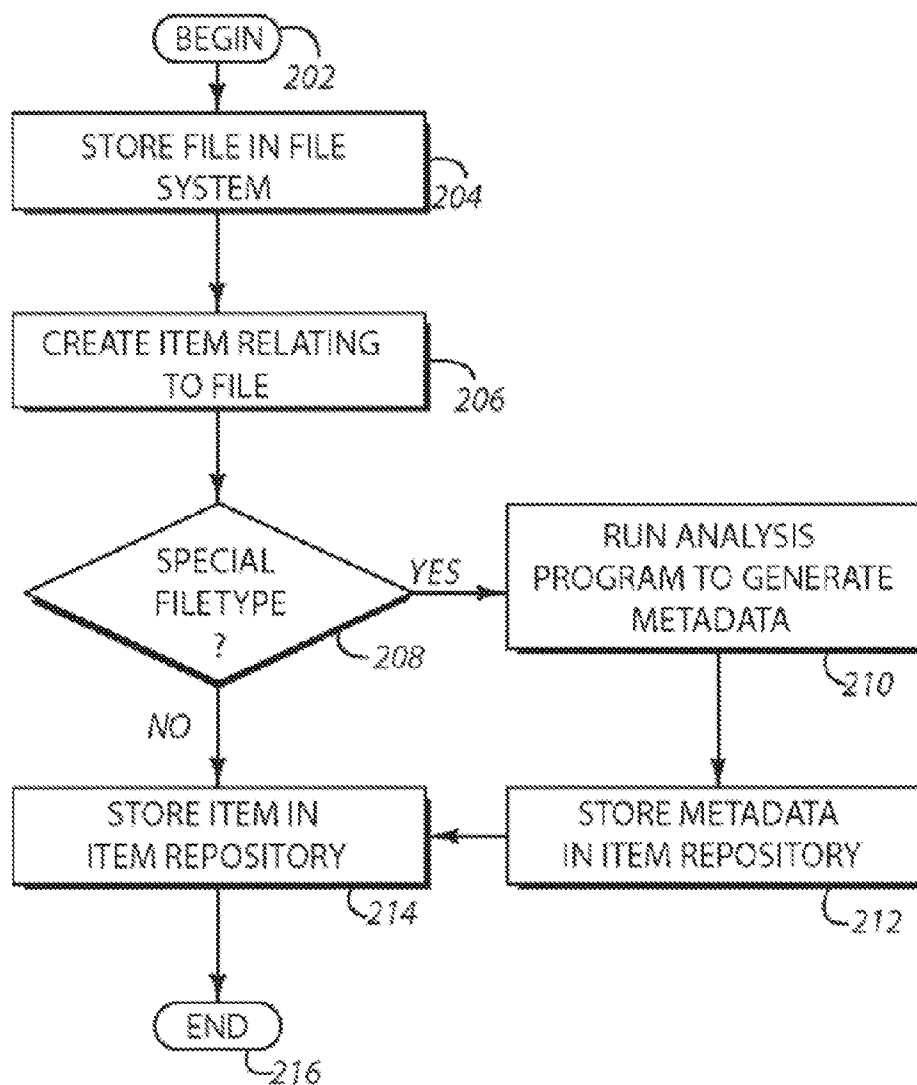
BEGIN
202

STORE FILE IN FILE SYSTEM
204

CREATE ITEM RELATING TO FILE
206

SPECIAL FILETYPE ?
208

YES

RUN ANALYSIS PROGRAM TO GENERATE METADATA
210

NO

STORE ITEM IN ITEM REPOSITORY
214

STORE METADATA IN ITEM REPOSITORY
212

END
216